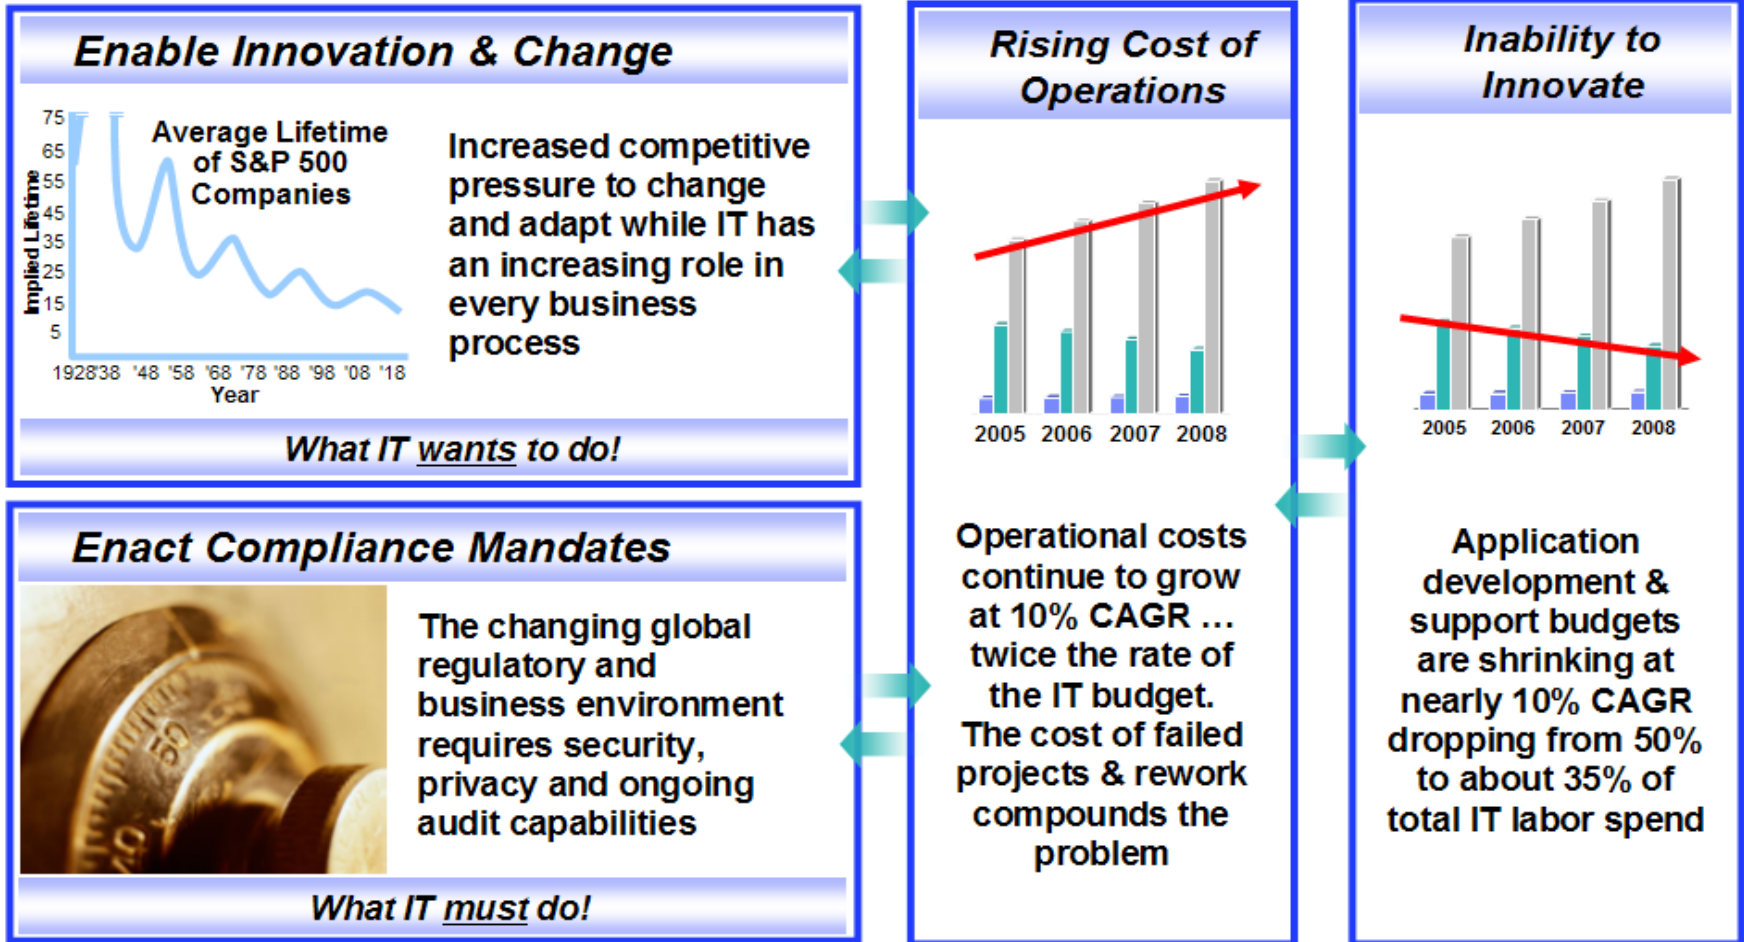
Enable Innovation & Change

75
65
55
45
35
25
15
5

Implied Lifetime

Average Lifetime of S&P 500 Companies

1928 '38 '48 '58 '68 '78 '88 '98 '08 '18
Year

Increased competitive pressure to change and adapt while IT has an increasing role in every business process

What IT wants to do!

Enact Compliance Mandates

The changing global regulatory and business environment requires security, privacy and ongoing audit capabilities

What IT must do!

Rising Cost of Operations

2005 2006 2007 2008

Operational costs continue to grow at 10% CAGR … twice the rate of the IT budget. The cost of failed projects & rework compounds the problem

Inability to Innovate

2005 2006 2007 2008

Application development & support budgets are shrinking at nearly 10% CAGR dropping from 50% to about 35% of total IT labor spend